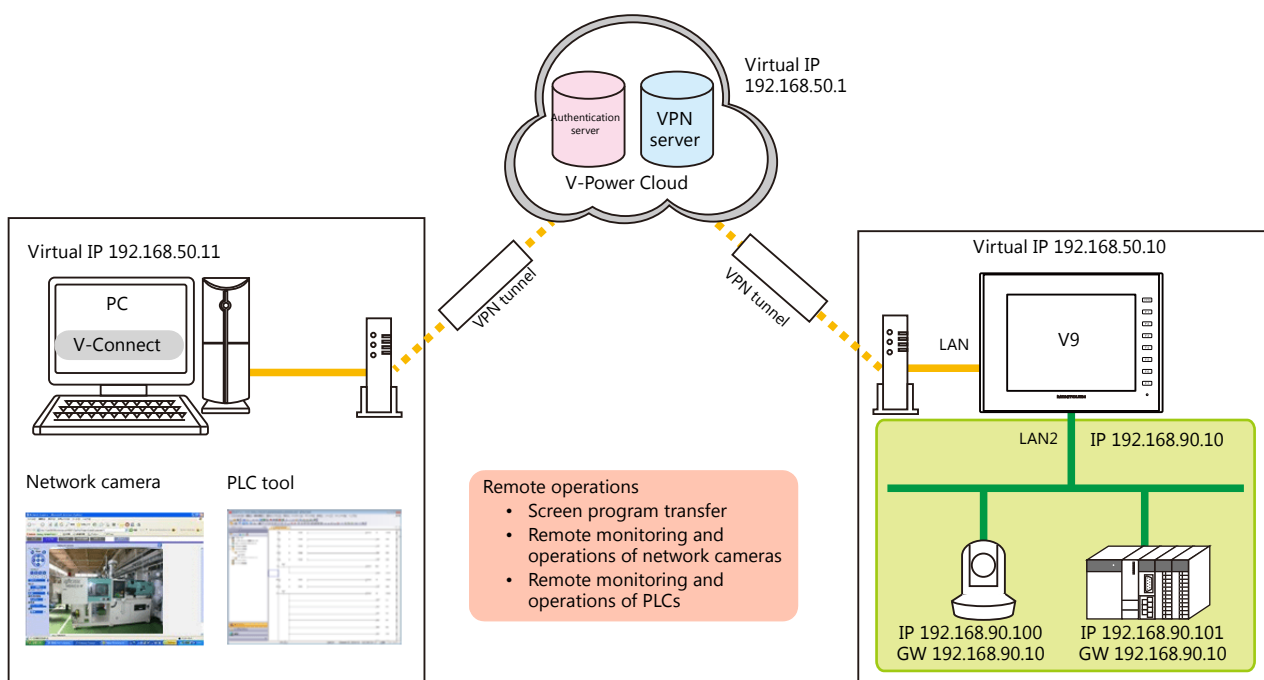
Authentication server

VPN server

V-Power Cloud

Virtual IP
192.168.50.1

Virtual IP 192.168.50.11

PC

V-Connect

VPN tunnel

VPN tunnel

Virtual IP 192.168.50.10

LAN

V9

LAN2

IP 192.168.90.10

Network camera

PLC tool

Remote operations
• Screen program transfer
• Remote monitoring and operations of network cameras
• Remote monitoring and operations of PLCs

IP 192.168.90.100
GW 192.168.90.10

IP 192.168.90.101
GW 192.168.90.10